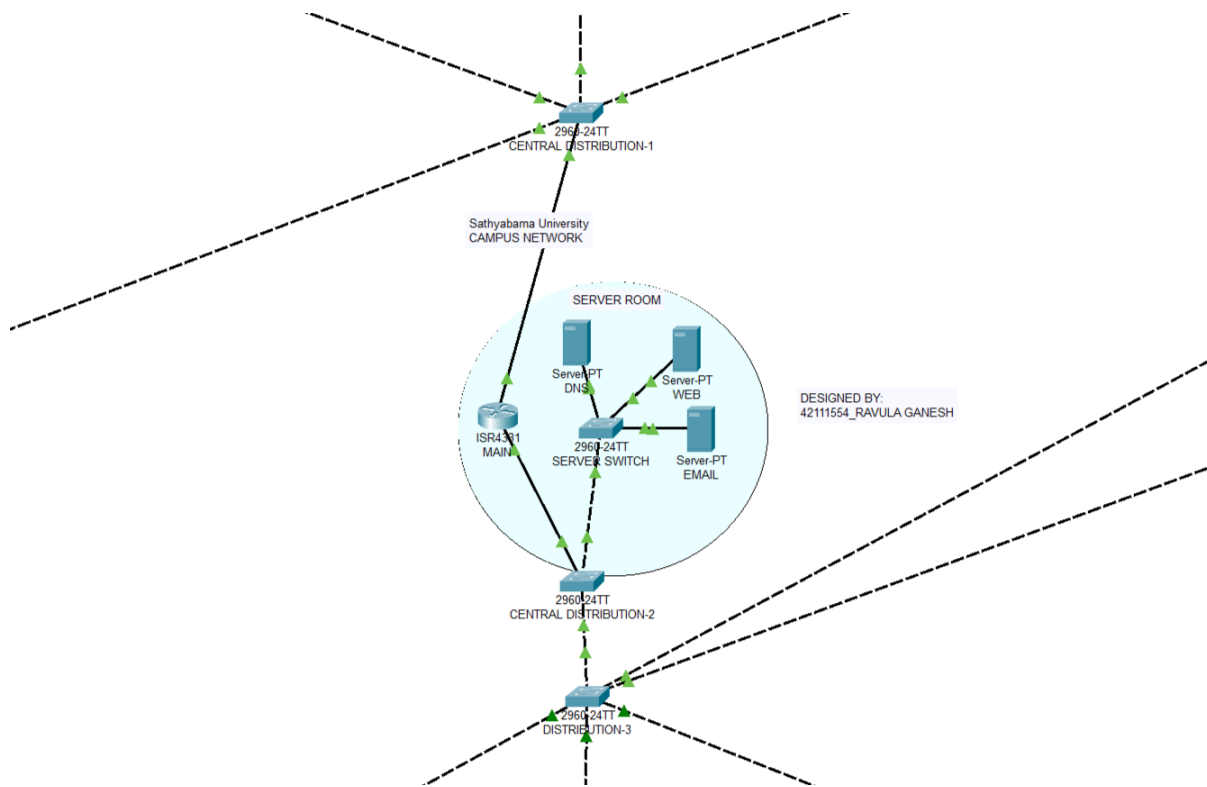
2960-24TT
CENTRAL DISTRIBUTION-1

Sathyabama University
CAMPUS NETWORK

SERVER ROOM

Server-PT
DNS

Server-PT
WEB

DESIGNED BY:
42111554_RAVULA GANESH

ISR4331
MAIN

2960-24TT
SERVER SWITCH

Server-PT
EMAIL

2960-24TT
CENTRAL DISTRIBUTION-2

2960-24TT
DISTRIBUTION-3